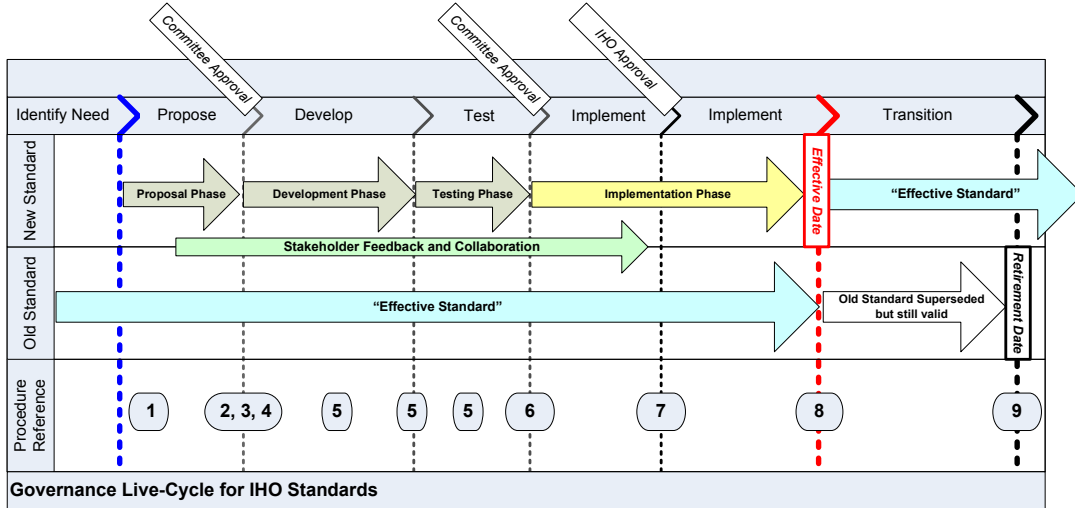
Committee Approval

Committee Approval

IHO Approval

Identify Need | Propose | Develop | Test | Implement | Implement | Transition

New Standard

Proposal Phase

Development Phase

Testing Phase

Implementation Phase

Effective Date

"Effective Standard"

Stakeholder Feedback and Collaboration

Old Standard

"Effective Standard"

Old Standard Superseded but still valid

Retirement Date

Procedure Reference

1

2, 3, 4

5

5

5

6

7

8

9

Governance Live-Cycle for IHO Standards